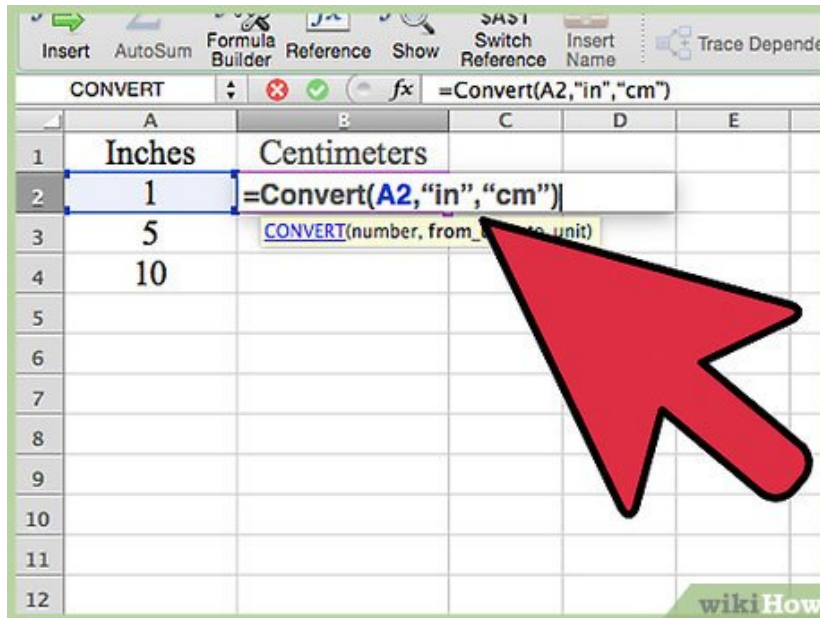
Insert AutoSum Formula Builder Reference Show $A$1 Switch Reference Insert Name Trace Depende

CONVERT $fx$ =Convert(A2,"in","cm")

| | A | B | C | D | E |
|---|---|---|---|---|---|
| 1 | Inches | Centimeters | | | |
| 2 | 1 | =Convert(A2,"in","cm") | | | |
| 3 | 5 | CONVERT(number, from_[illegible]_unit) | | | |
| 4 | 10 | | | | |
| 5 | | | | | |
| 6 | | | | | |
| 7 | | | | | |
| 8 | | | | | |
| 9 | | | | | |
| 10 | | | | | |
| 11 | | | | | |
| 12 | | | | | |

wikiHow